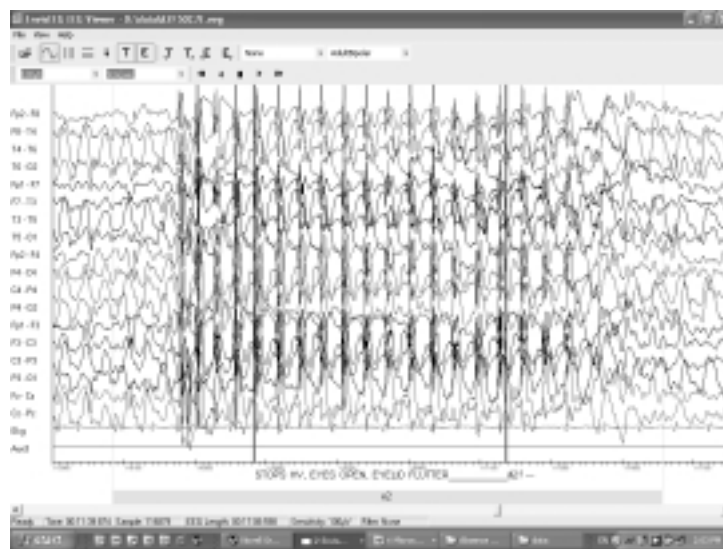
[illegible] EEG Viewer - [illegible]

File View Help

Fp2 - F8
F8 - T4
T4 - T6
T6 - O2
Fp1 - F7
F7 - T3
T3 - T5
T5 - O1
Fp2 - F4
F4 - C4
C4 - P4
P4 - O2
Fp1 - F3
F3 - C3
C3 - P3
P3 - O1
Fz - Cz
Cz - Pz
Ekg
Aux1

STOPS HV, EYES OPEN, EYELID FLUTTER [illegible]

Ready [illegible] EEG Length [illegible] Sensitivity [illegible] Filter None